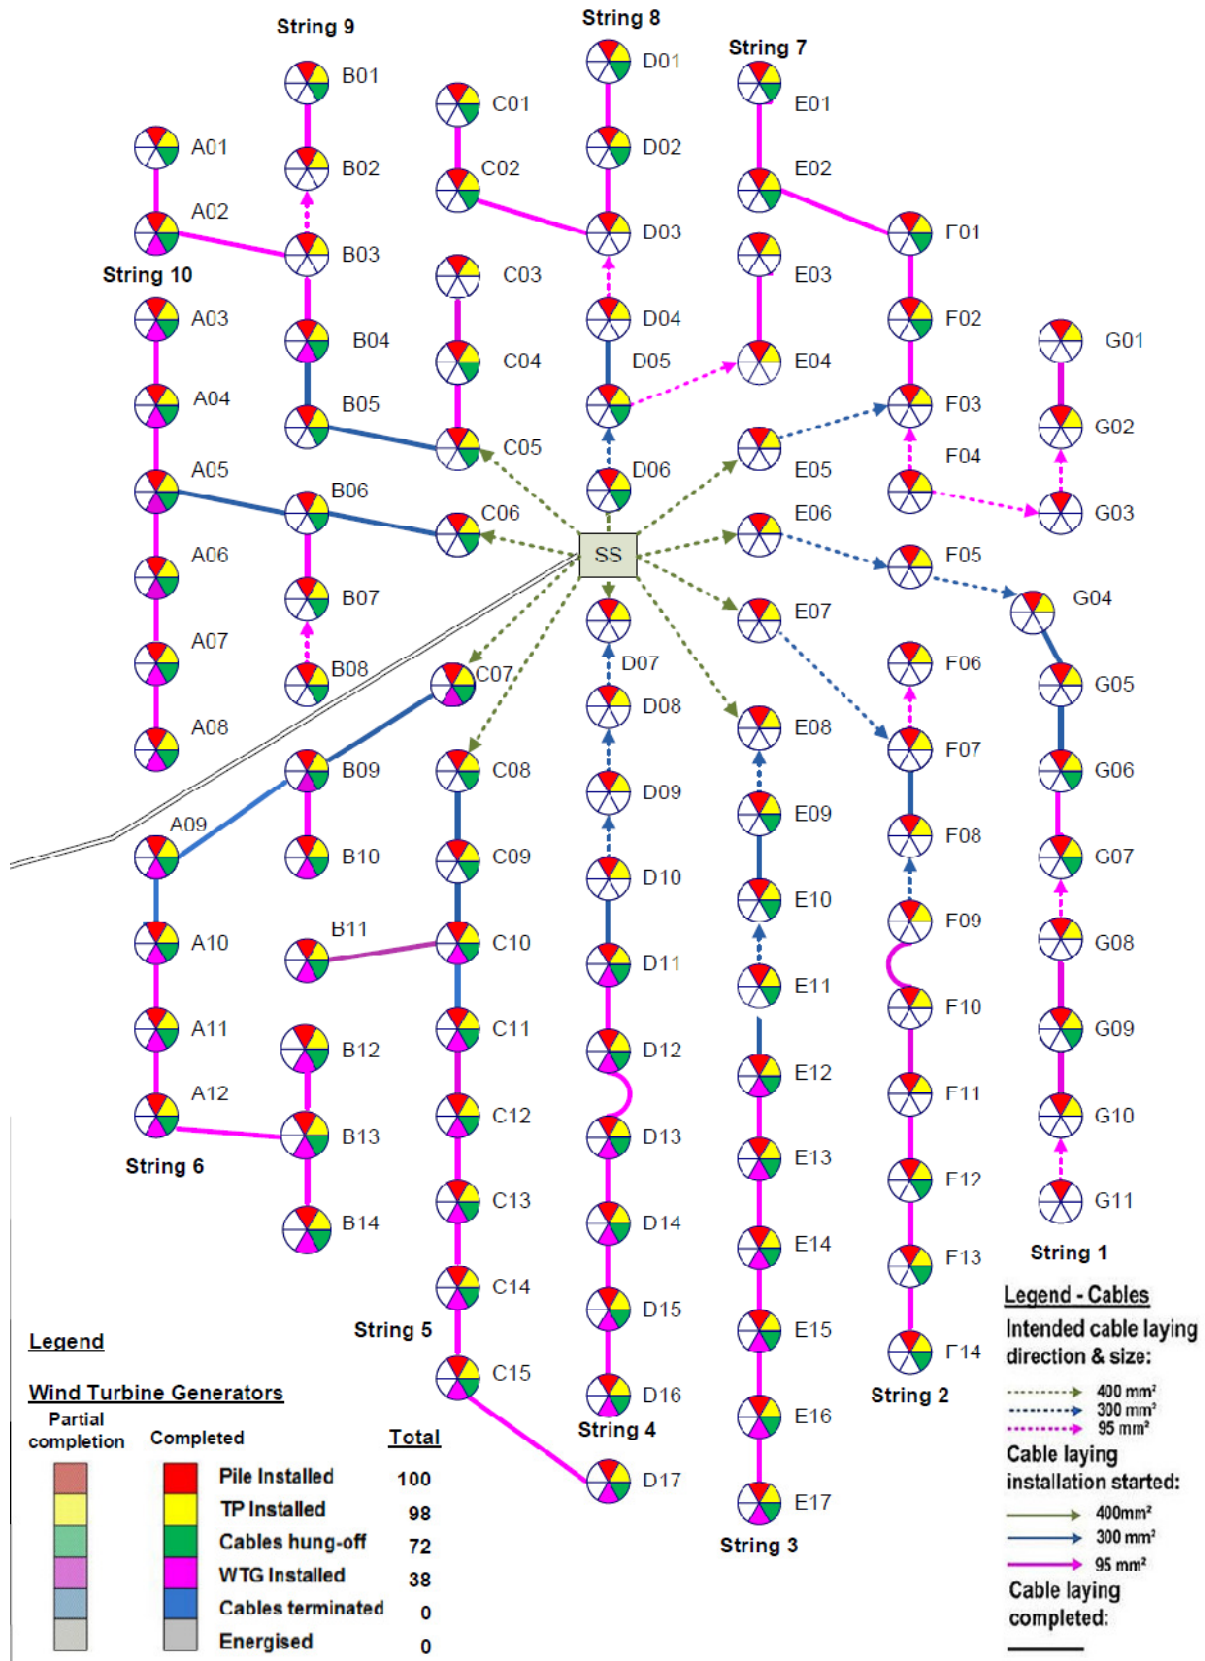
String 9
String 8
String 7
B01
C01
D01
E01
A01
B02
C02
D02
E02
A02
F01
String 10
B03
D03
C03
E03
A03
B04
D04
F02
G01
C04
D05
E04
A04
B05
F03
C05
A05
D06
E05
F04
B06
G02
C06
E06
G03
A06
SS
F05
B07
E07
G04
A07
D07
F06
B08
C07
G05
D08
A08
E08
F07
B09
C08
G06
D09
E09
A09
F08
B10
C09
G07
D10
E10
A10
B11
F09
C10
G08
D11
E11
F10
A11
C11
G09
B12
D12
E12
A12
F11
C12
B13
D13
G10
String 6
E13
C13
F12
B14
D14
G11
E14
String 1
F13
C14
D15
Legend - Cables
E15
Intended cable laying direction & size:
Legend
String 5
F14
D16
C15
E16
String 2
400 mm²
300 mm²
95 mm²
Wind Turbine Generators
String 4
Partial completion
Completed
Total
Cable laying installation started:
D17
Pile Installed 100
E17
TP Installed 98
400mm²
Cables hung-off 72
String 3
300 mm²
WTG Installed 38
95 mm²
Cables terminated 0
Cable laying completed:
Energised 0